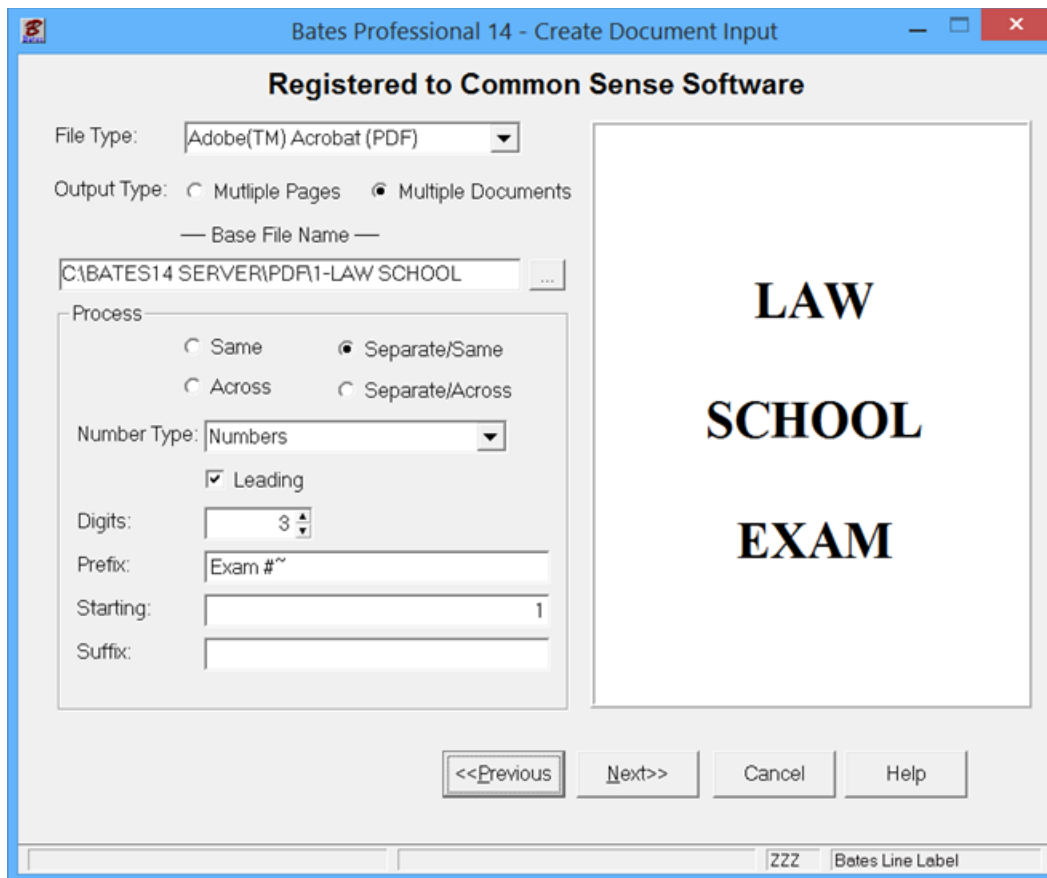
Bates Professional 14 - Create Document Input

Registered to Common Sense Software

File Type: Adobe(TM) Acrobat (PDF)

Output Type: Mutliple Pages Multiple Documents

— Base File Name —

C:\BATES14 SERVER\PDF\1-LAW SCHOOL ...

Process

Same Separate/Same

Across Separate/Across

Number Type: Numbers

Leading

Digits: 3

Prefix: Exam #~

Starting: 1

Suffix:

LAW

SCHOOL

EXAM

<<Previous Next>> Cancel Help

ZZZ Bates Line Label